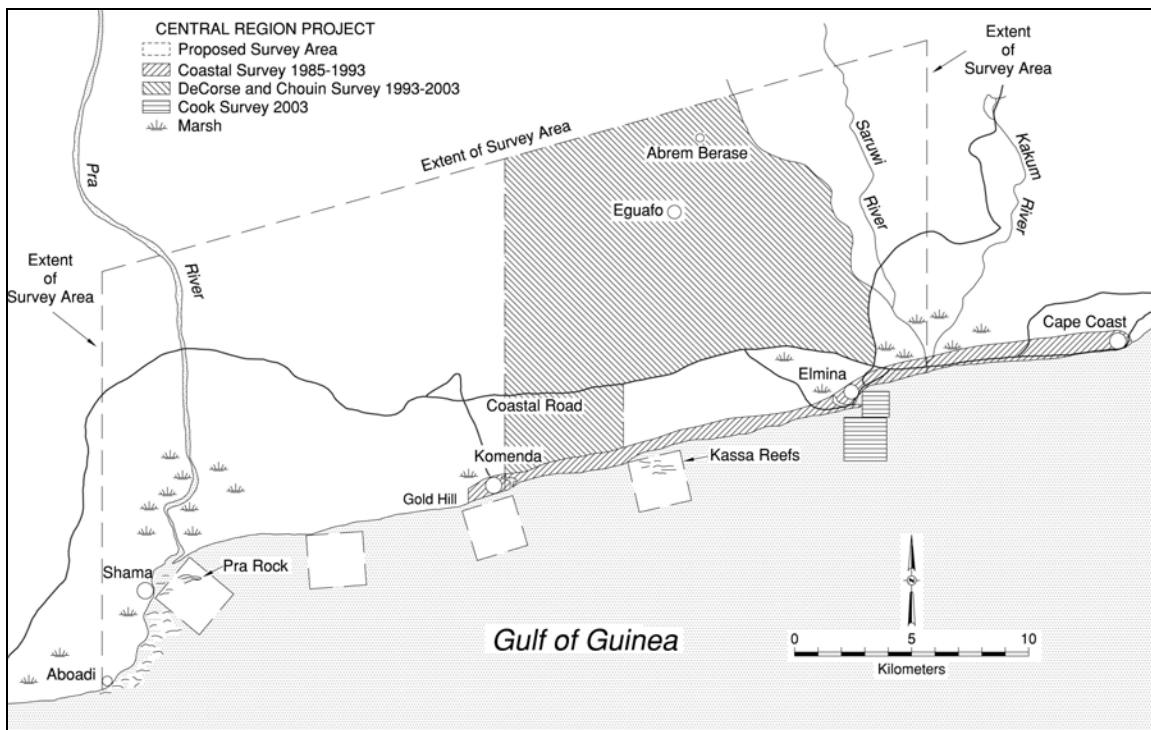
CENTRAL REGION PROJECT
Proposed Survey Area
Coastal Survey 1985-1993
DeCorse and Chouin Survey 1993-2003
Cook Survey 2003
Marsh

Extent of Survey Area

Extent of Survey Area

Extent of Survey Area

Pra River

Abrem Berase

Eguafo

Saruwi River

Kakum River

Cape Coast

Elmina

Coastal Road

Komenda

Kassa Reefs

Gold Hill

Shama

Pra Rock

Aboadi

Gulf of Guinea

0 5 10
Kilometers